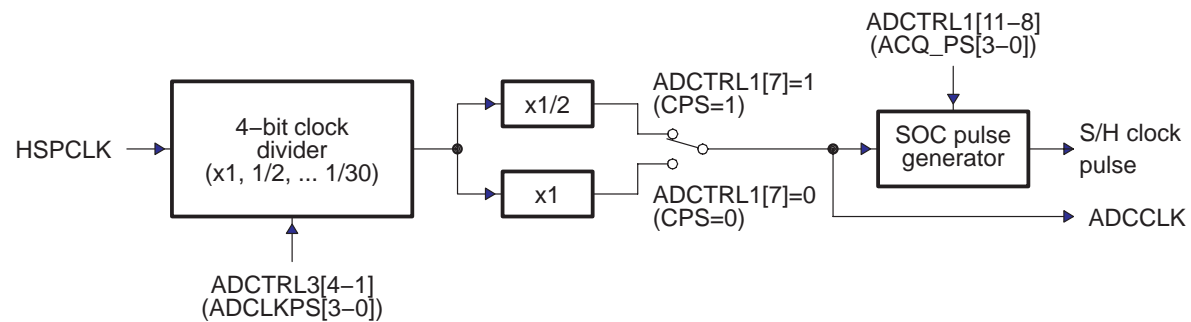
ADCTRL1[11−8]
(ACQ_PS[3−0])

HSPCLK

4−bit clock divider
(x1, 1/2, ... 1/30)

x1/2

x1

ADCTRL1[7]=1
(CPS=1)

ADCTRL1[7]=0
(CPS=0)

SOC pulse generator

S/H clock pulse

ADCCLK

ADCTRL3[4−1]
(ADCLKPS[3−0])